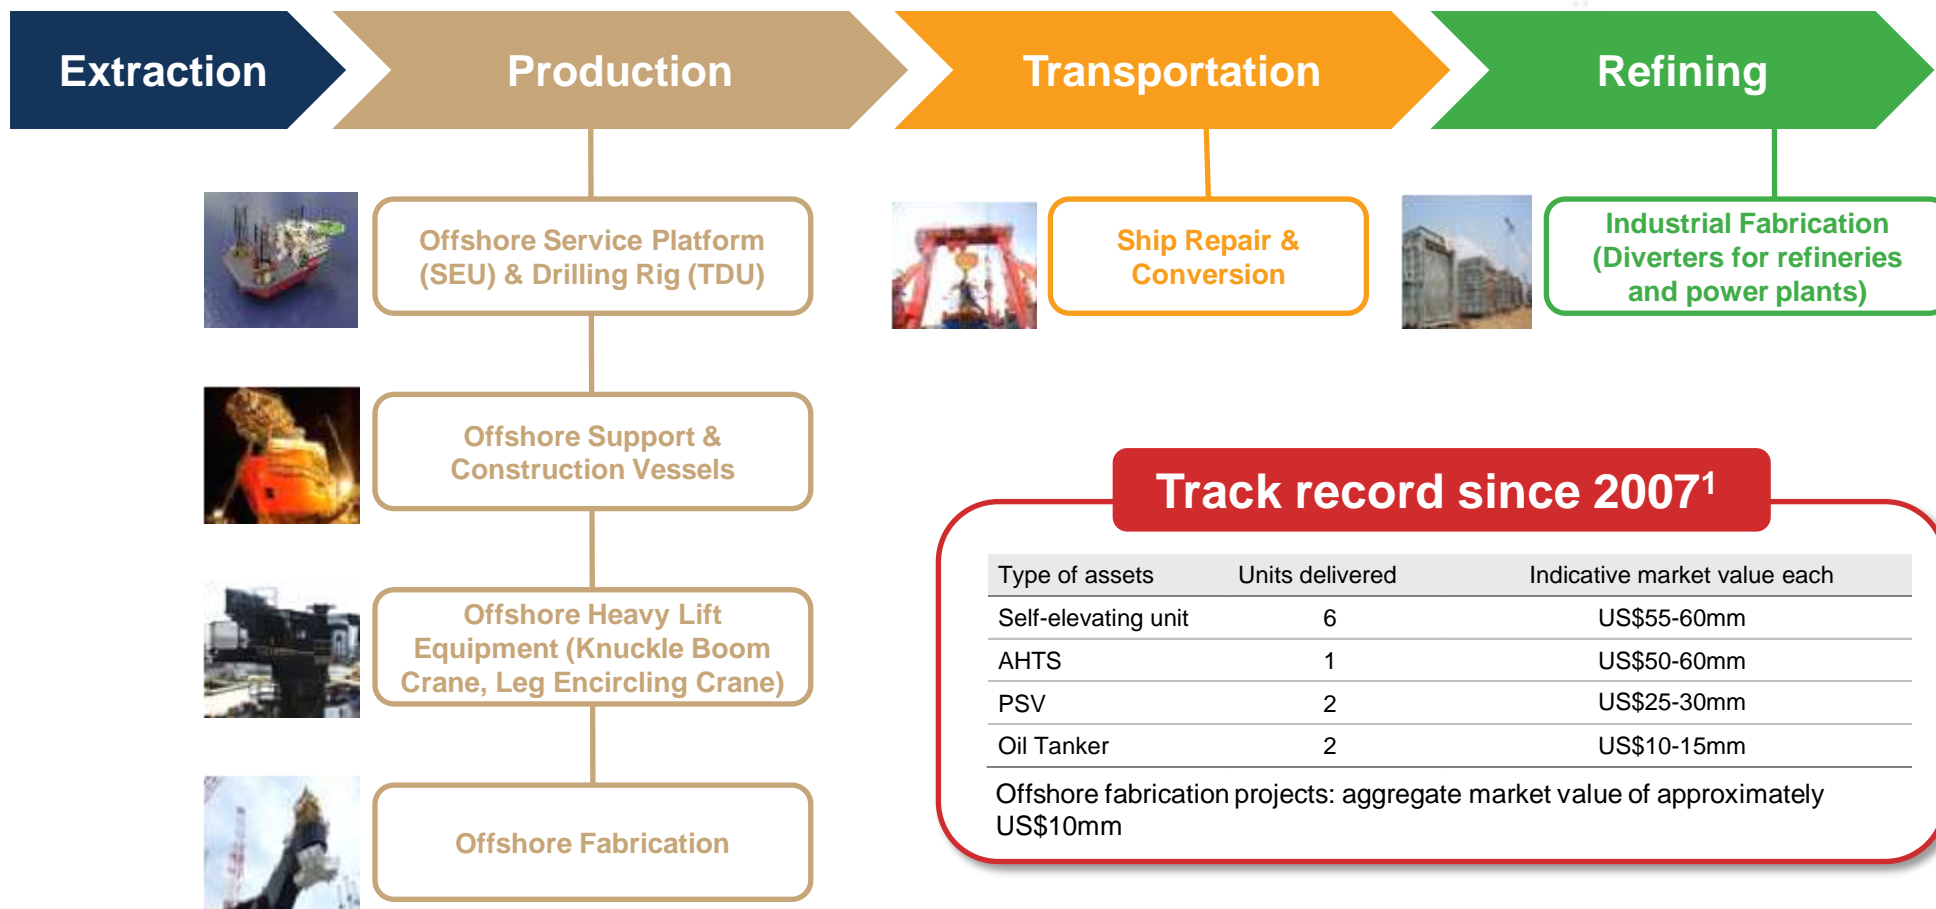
Extraction

Production

Transportation

Refining

Offshore Service Platform (SEU) & Drilling Rig (TDU)

Ship Repair & Conversion

Industrial Fabrication (Diverters for refineries and power plants)

Offshore Support & Construction Vessels

Offshore Heavy Lift Equipment (Knuckle Boom Crane, Leg Encircling Crane)

Offshore Fabrication

Track record since 2007$^1$

| Type of assets | Units delivered | Indicative market value each |
|---|---|---|
| Self-elevating unit | 6 | US$55-60mm |
| AHTS | 1 | US$50-60mm |
| PSV | 2 | US$25-30mm |
| Oil Tanker | 2 | US$10-15mm |

Offshore fabrication projects: aggregate market value of approximately US$10mm